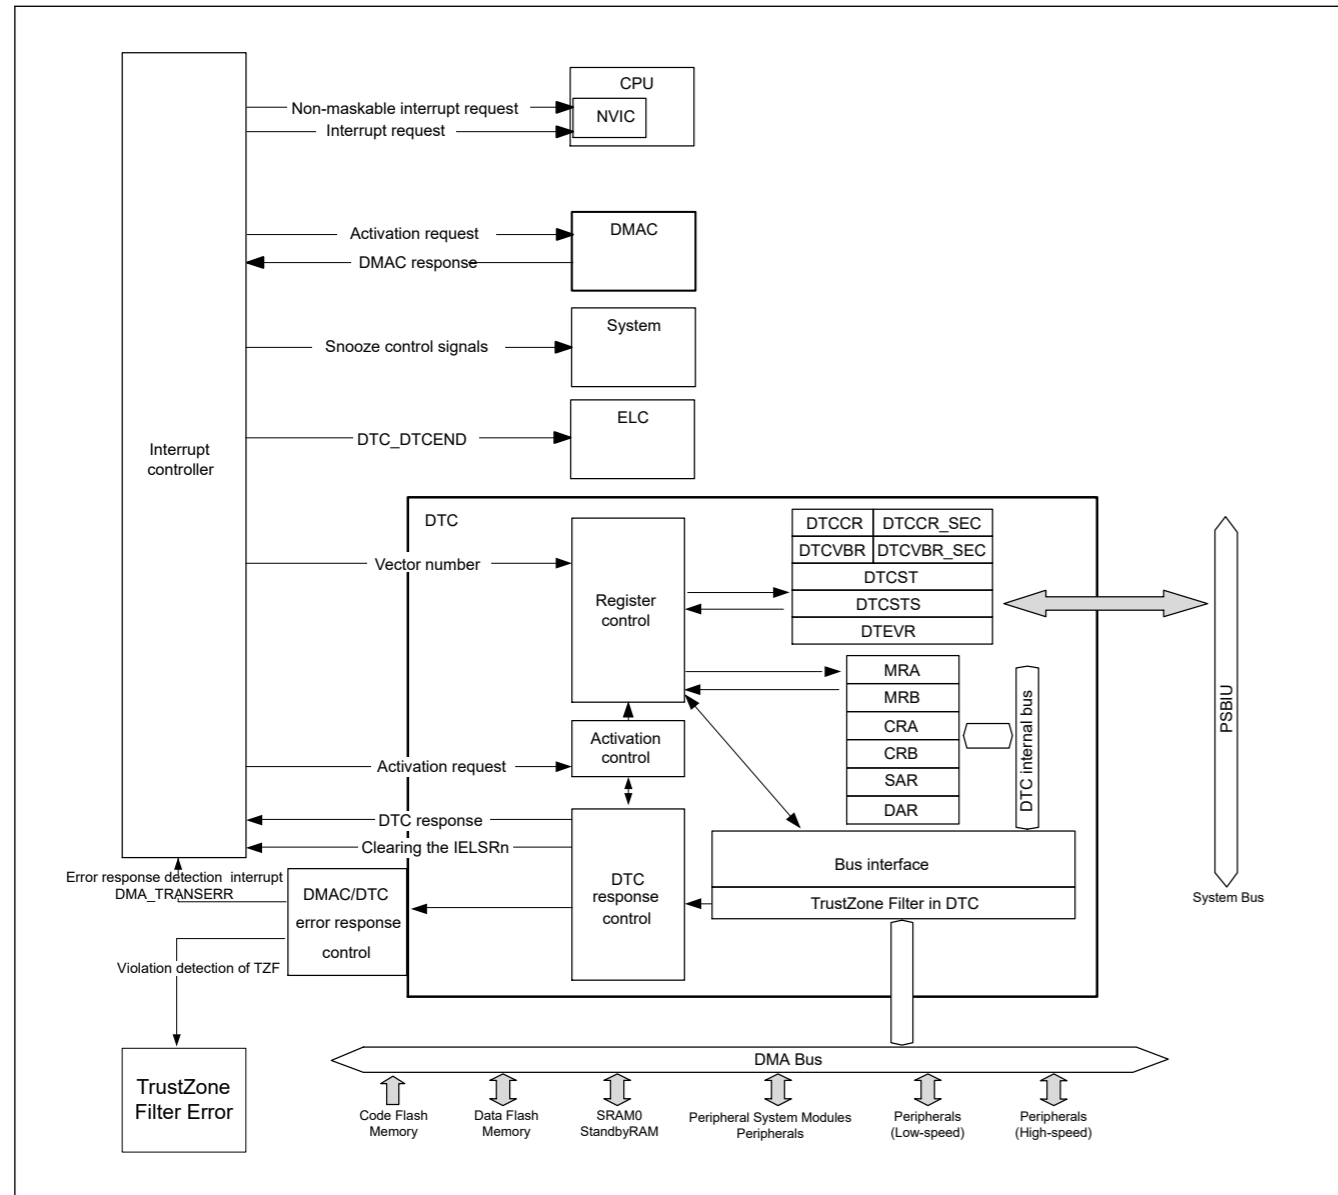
Interrupt controller

Non-maskable interrupt request
Interrupt request

CPU
NVIC

Activation request
DMAC response

DMAC

Snooze control signals

System

DTC_DTCEND

ELC

DTC

Vector number

Register control

| DTCCR | DTCCR_SEC |
|---|---|
| DTCVBR | DTCVBR_SEC |
| DTCST | |
| DTCSTS | |
| DTEVR | |

PSBIU

System Bus

MRA
MRB
CRA
CRB
SAR
DAR

DTC internal bus

Activation request

Activation control

DTC response
Clearing the IELSRn

DTC response control

Bus interface
TrustZone Filter in DTC

Error response detection interrupt
DMA_TRANSERR

DMAC/DTC error response control

Violation detection of TZF

TrustZone Filter Error

DMA Bus

Code Flash Memory
Data Flash Memory
SRAM0 StandbyRAM
Peripheral System Modules Peripherals
Peripherals (Low-speed)
Peripherals (High-speed)